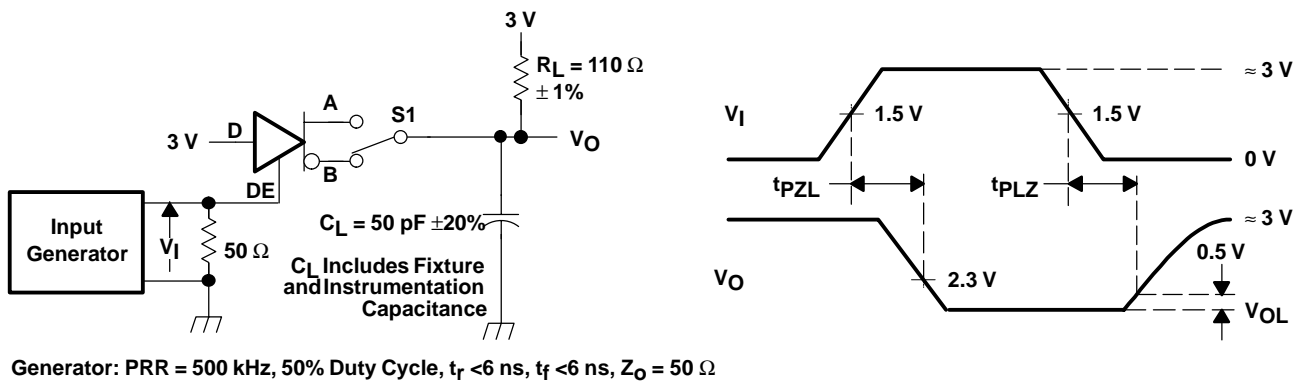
3 V

$R_L$ = 110 Ω ± 1%

A

S1

3 V

D

$V_O$

B

DE

Input Generator

$V_I$

50 Ω

$C_L$ = 50 pF ±20%

$C_L$ Includes Fixture and Instrumentation Capacitance

$V_I$

1.5 V

1.5 V

≈ 3 V

0 V

$t_{PZL}$

$t_{PLZ}$

≈ 3 V

0.5 V

$V_O$

2.3 V

$V_{OL}$

Generator: PRR = 500 kHz, 50% Duty Cycle, $t_r$ <6 ns, $t_f$ <6 ns, $Z_O$ = 50 Ω